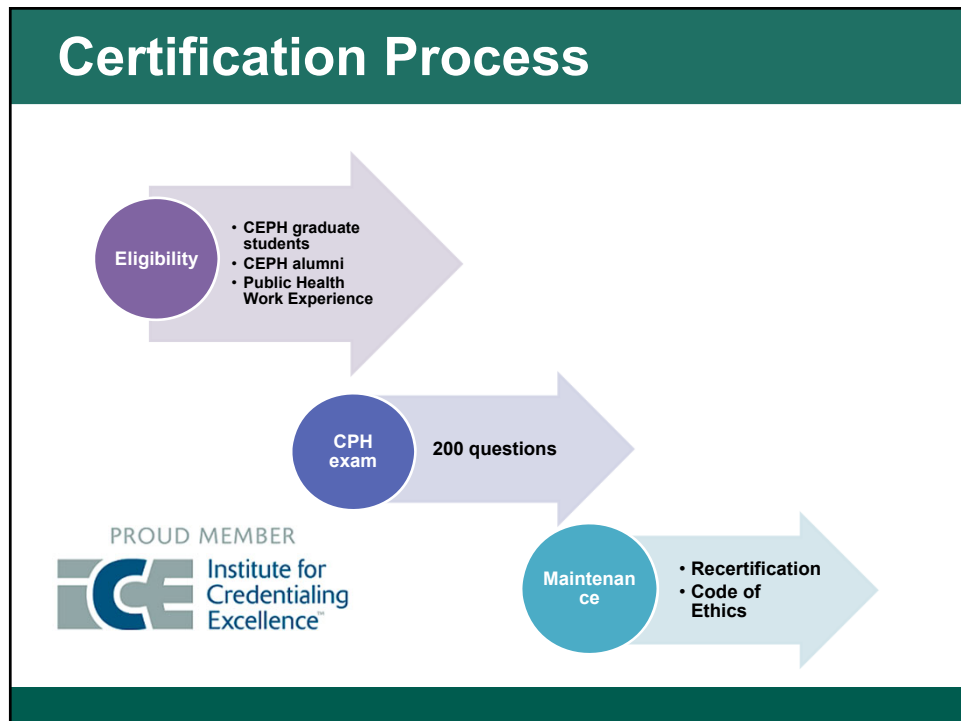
Certification Process

Eligibility

• CEPH graduate students
• CEPH alumni
• Public Health Work Experience

CPH exam

200 questions

PROUD MEMBER

ICE Institute for Credentialing Excellence™

Maintenance

• Recertification
• Code of Ethics